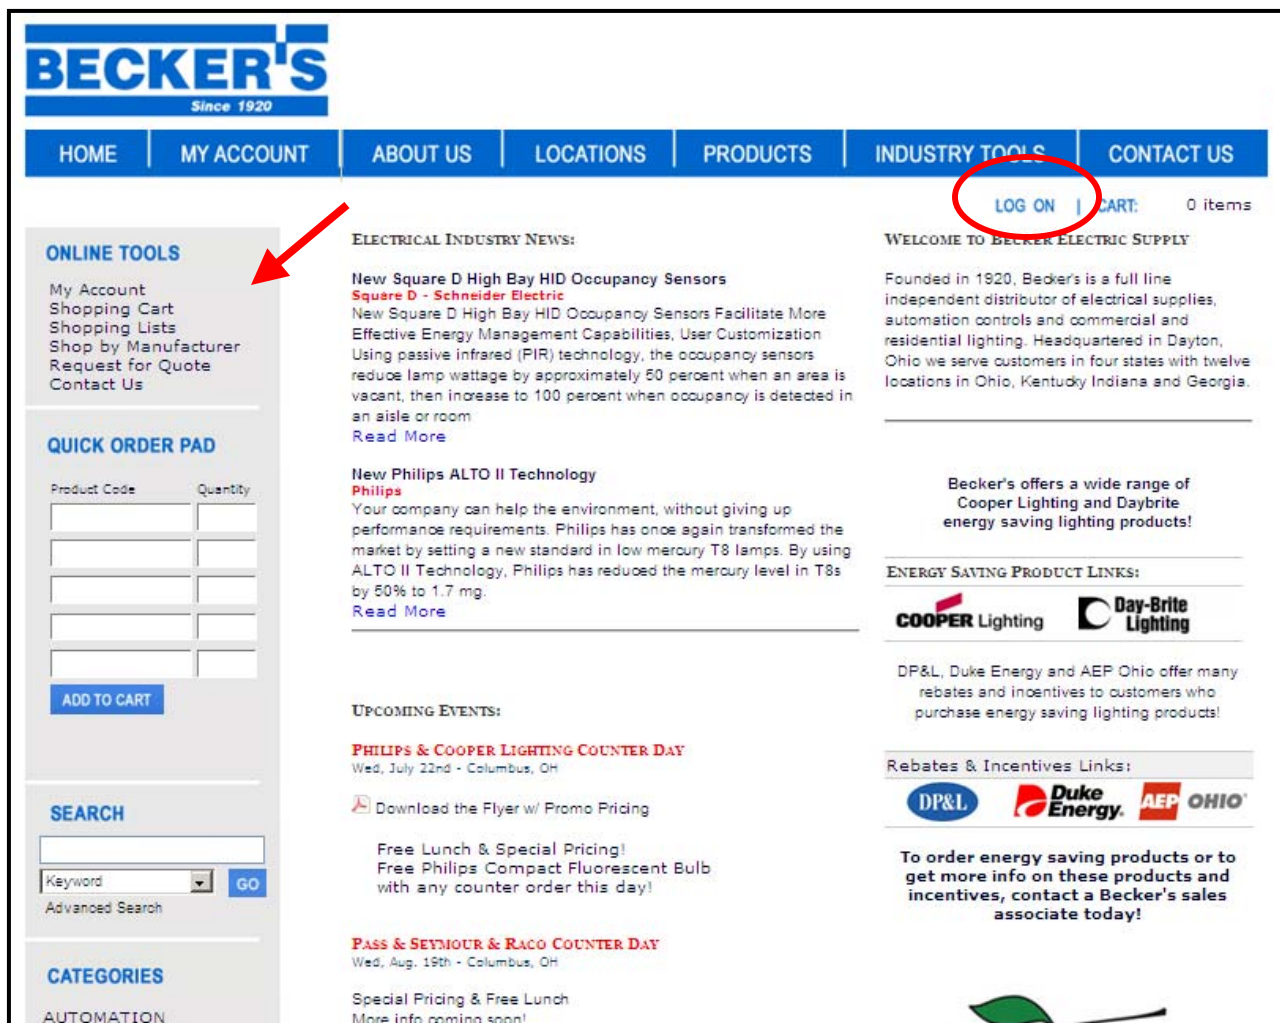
BECKER'S
Since 1920

HOME | MY ACCOUNT | ABOUT US | LOCATIONS | PRODUCTS | INDUSTRY TOOLS | CONTACT US

LOG ON | CART: 0 items

ONLINE TOOLS
My Account
Shopping Cart
Shopping Lists
Shop by Manufacturer
Request for Quote
Contact Us

QUICK ORDER PAD
Product Code Quantity
ADD TO CART

SEARCH
Keyword GO
Advanced Search

CATEGORIES
AUTOMATION

ELECTRICAL INDUSTRY NEWS:

New Square D High Bay HID Occupancy Sensors
Square D - Schneider Electric
New Square D High Bay HID Occupancy Sensors Facilitate More Effective Energy Management Capabilities, User Customization Using passive infrared (PIR) technology, the occupancy sensors reduce lamp wattage by approximately 50 percent when an area is vacant, then increase to 100 percent when occupancy is detected in an aisle or room
Read More

New Philips ALTO II Technology
Philips
Your company can help the environment, without giving up performance requirements. Philips has once again transformed the market by setting a new standard in low mercury T8 lamps. By using ALTO II Technology, Philips has reduced the mercury level in T8s by 50% to 1.7 mg.
Read More

UPCOMING EVENTS:

PHILIPS & COOPER LIGHTING COUNTER DAY
Wed, July 22nd - Columbus, OH

Download the Flyer w/ Promo Pricing

Free Lunch & Special Pricing!
Free Philips Compact Fluorescent Bulb with any counter order this day!

PASS & SEYMOUR & RACO COUNTER DAY
Wed, Aug. 19th - Columbus, OH

Special Pricing & Free Lunch
More info coming soon!

WELCOME TO BECKER ELECTRIC SUPPLY

Founded in 1920, Becker's is a full line independent distributor of electrical supplies, automation controls and commercial and residential lighting. Headquartered in Dayton, Ohio we serve customers in four states with twelve locations in Ohio, Kentucky Indiana and Georgia.

Becker's offers a wide range of Cooper Lighting and Daybrite energy saving lighting products!

ENERGY SAVING PRODUCT LINKS:
COOPER Lighting
Day-Brite Lighting

DP&L, Duke Energy and AEP Ohio offer many rebates and incentives to customers who purchase energy saving lighting products!

Rebates & Incentives Links:
DP&L
Duke Energy.
AEP OHIO

To order energy saving products or to get more info on these products and incentives, contact a Becker's sales associate today!